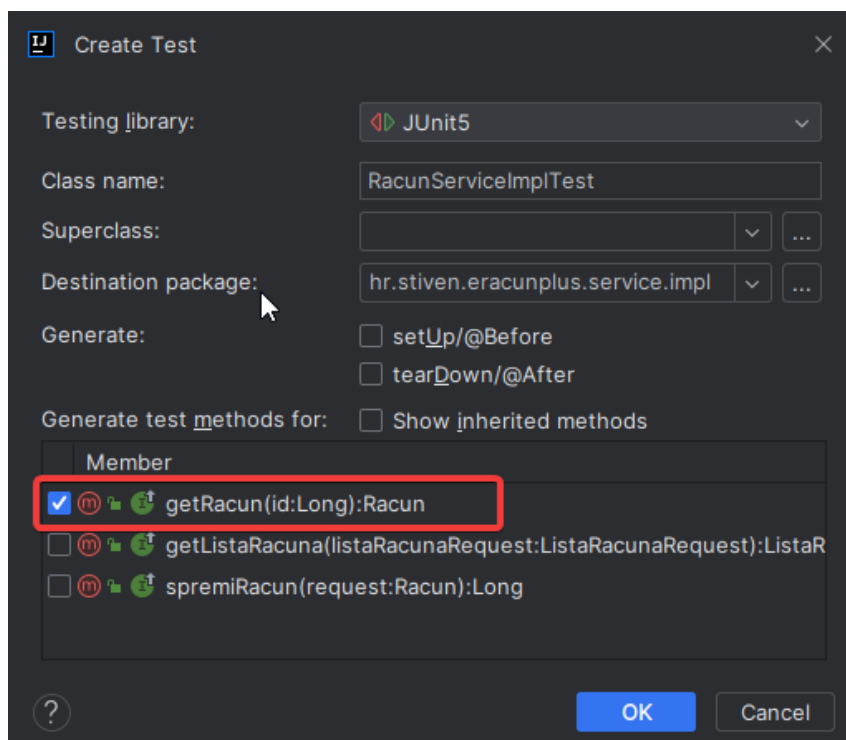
IJ Create Test

Testing library: JUnit5

Class name: RacunServiceImplTest

Superclass: ...

Destination package: hr.stiven.eracunplus.service.impl ...

Generate: setUp/@Before

tearDown/@After

Generate test methods for: Show inherited methods

Member

m getRacun(id:Long):Racun

m getListaRacuna(listaRacunaRequest:ListaRacunaRequest):ListaR

m spremiRacun(request:Racun):Long

?

OK

Cancel